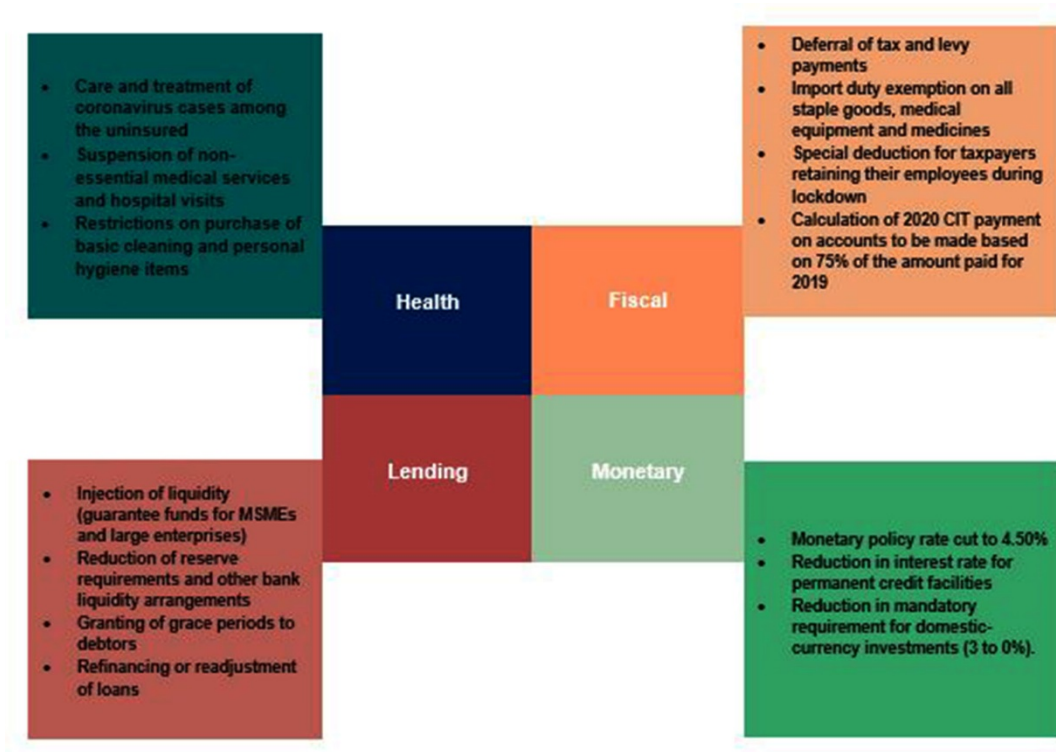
- Care and treatment of coronavirus cases among the uninsured
- Suspension of non-essential medical services and hospital visits
- Restrictions on purchase of basic cleaning and personal hygiene items

- Deferral of tax and levy payments
- Import duty exemption on all staple goods, medical equipment and medicines
- Special deduction for taxpayers retaining their employees during lockdown
- Calculation of 2020 CIT payment on accounts to be made based on 75% of the amount paid for 2019

Health

Fiscal

Lending

Monetary

- Injection of liquidity (guarantee funds for MSMEs and large enterprises)
- Reduction of reserve requirements and other bank liquidity arrangements
- Granting of grace periods to debtors
- Refinancing or readjustment of loans

- Monetary policy rate cut to 4.50%
- Reduction in interest rate for permanent credit facilities
- Reduction in mandatory requirement for domestic-currency investments (3 to 0%).